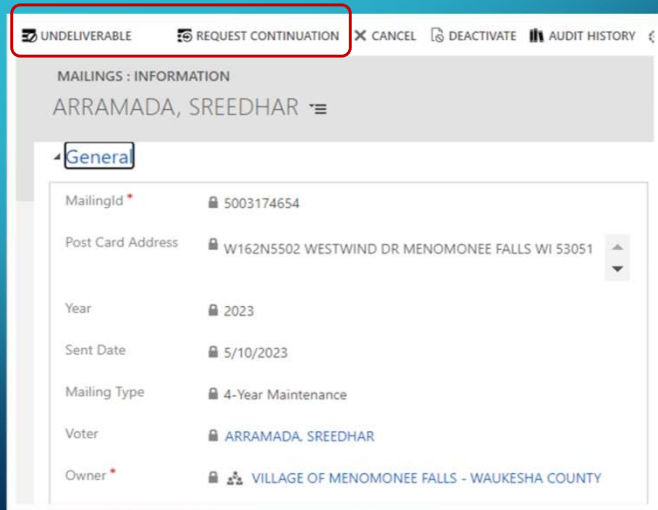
UNDELIVERABLE REQUEST CONTINUATION CANCEL DEACTIVATE AUDIT HISTORY

MAILINGS : INFORMATION

ARRAMADA, SREEDHAR

General

| | |
|---|---|
| MailingId * | 5003174654 |
| Post Card Address | W162N5502 WESTWIND DR MENOMONEE FALLS WI 53051 |
| Year | 2023 |
| Sent Date | 5/10/2023 |
| Mailing Type | 4-Year Maintenance |
| Voter | ARRAMADA, SREEDHAR |
| Owner * | VILLAGE OF MENOMONEE FALLS - WAUKESHA COUNTY |